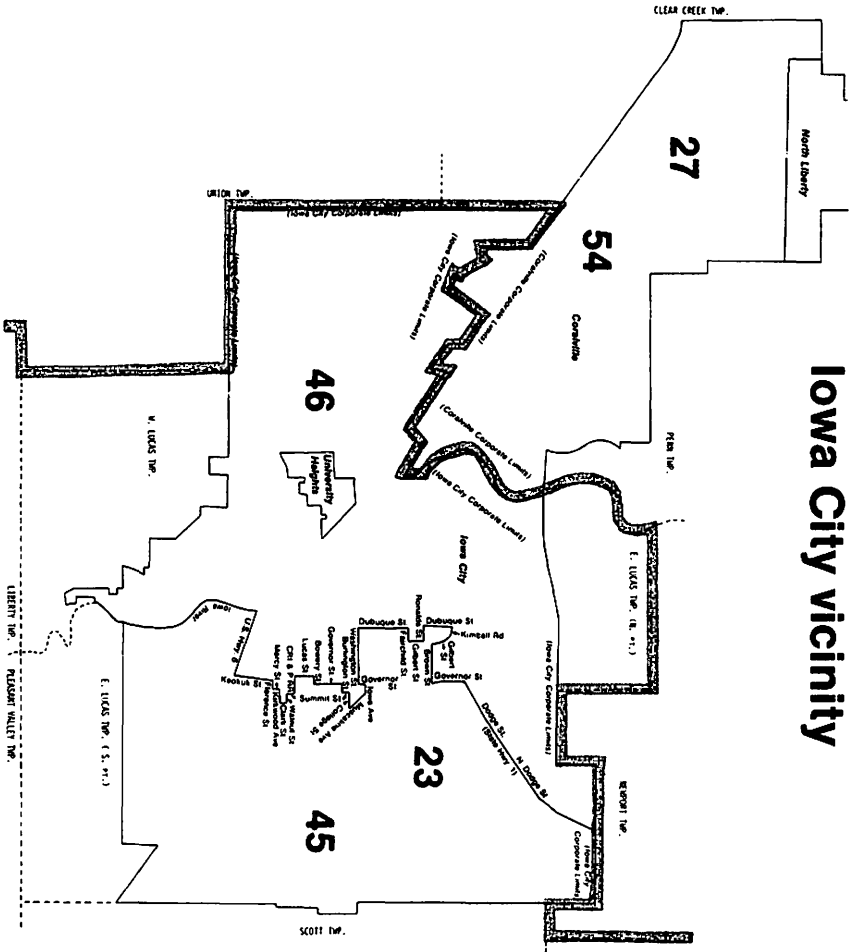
Iowa City vicinity

CLEAR CREEK TWP.

North Liberty

27

54

Coralville

UNION TWP.

(Iowa City Corporate Limits)

(Coralville Corporate Limits)

(Iowa City Corporate Limits)

46

(Coralville Corporate Limits)

(Iowa City Corporate Limits)

PENN TWP.

University Heights

Iowa City

W. LUCAS TWP.

E. LUCAS TWP. (N. PT.)

(Iowa City Corporate Limits)

Iowa Ave

U.S. Hwy 6

Dubuque St

Dubuque St

Ronalds St

Kimball Rd

Washington St

Burlington St

Governor St

Fairchild St

Gilbert St

Brown St

Gilbert St

Governor St

Bowery St

Lucas St

Governor St

Iowa Ave

Summit St

CRI & P RR

Walnut St

Mercy St

Clark St

Keokuk St

Kirkwood Ave

Spruce St

Muscatine Ave

College St

Dodge St

(State Hwy 1)

N. Dodge St

23

NEWPORT TWP.

(Iowa City Corporate Limits)

LIBERTY TWP.

PLEASANT VALLEY TWP.

E. LUCAS TWP. (S. PT.)

45

SCOTT TWP.